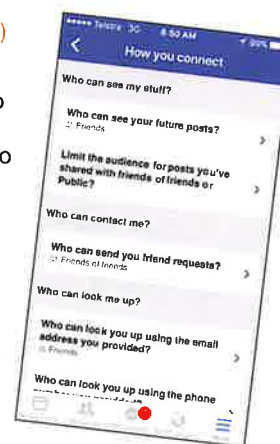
••••• Telstra 3G 8:50 AM 99%

How you connect

Who can see my stuff?

Who can see your future posts?
Friends

Limit the audience for posts you've shared with friends of friends or Public?

Who can contact me?

Who can send you friend requests?
Friends of friends

Who can look me up?

Who can look you up using the email address you provided?
Friends

Who can look you up using the phone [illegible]